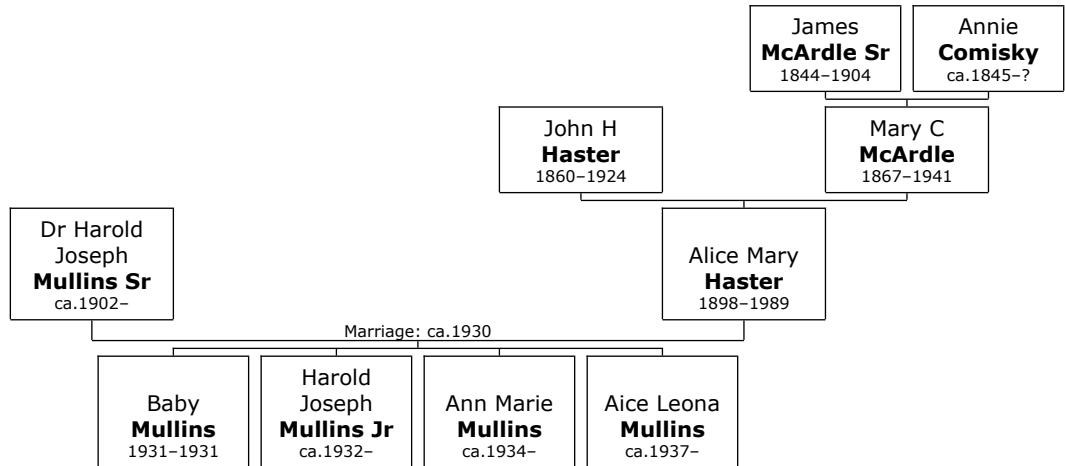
James
**McArdle Sr**
1844–1904

Annie
**Comisky**
ca.1845–?

John H
**Haster**
1860–1924

Mary C
**McArdle**
1867–1941

Dr Harold Joseph
**Mullins Sr**
ca.1902–

Alice Mary
**Haster**
1898–1989

Marriage: ca.1930

Baby
**Mullins**
1931–1931

Harold Joseph
**Mullins Jr**
ca.1932–

Ann Marie
**Mullins**
ca.1934–

Aice Leona
**Mullins**
ca.1937–